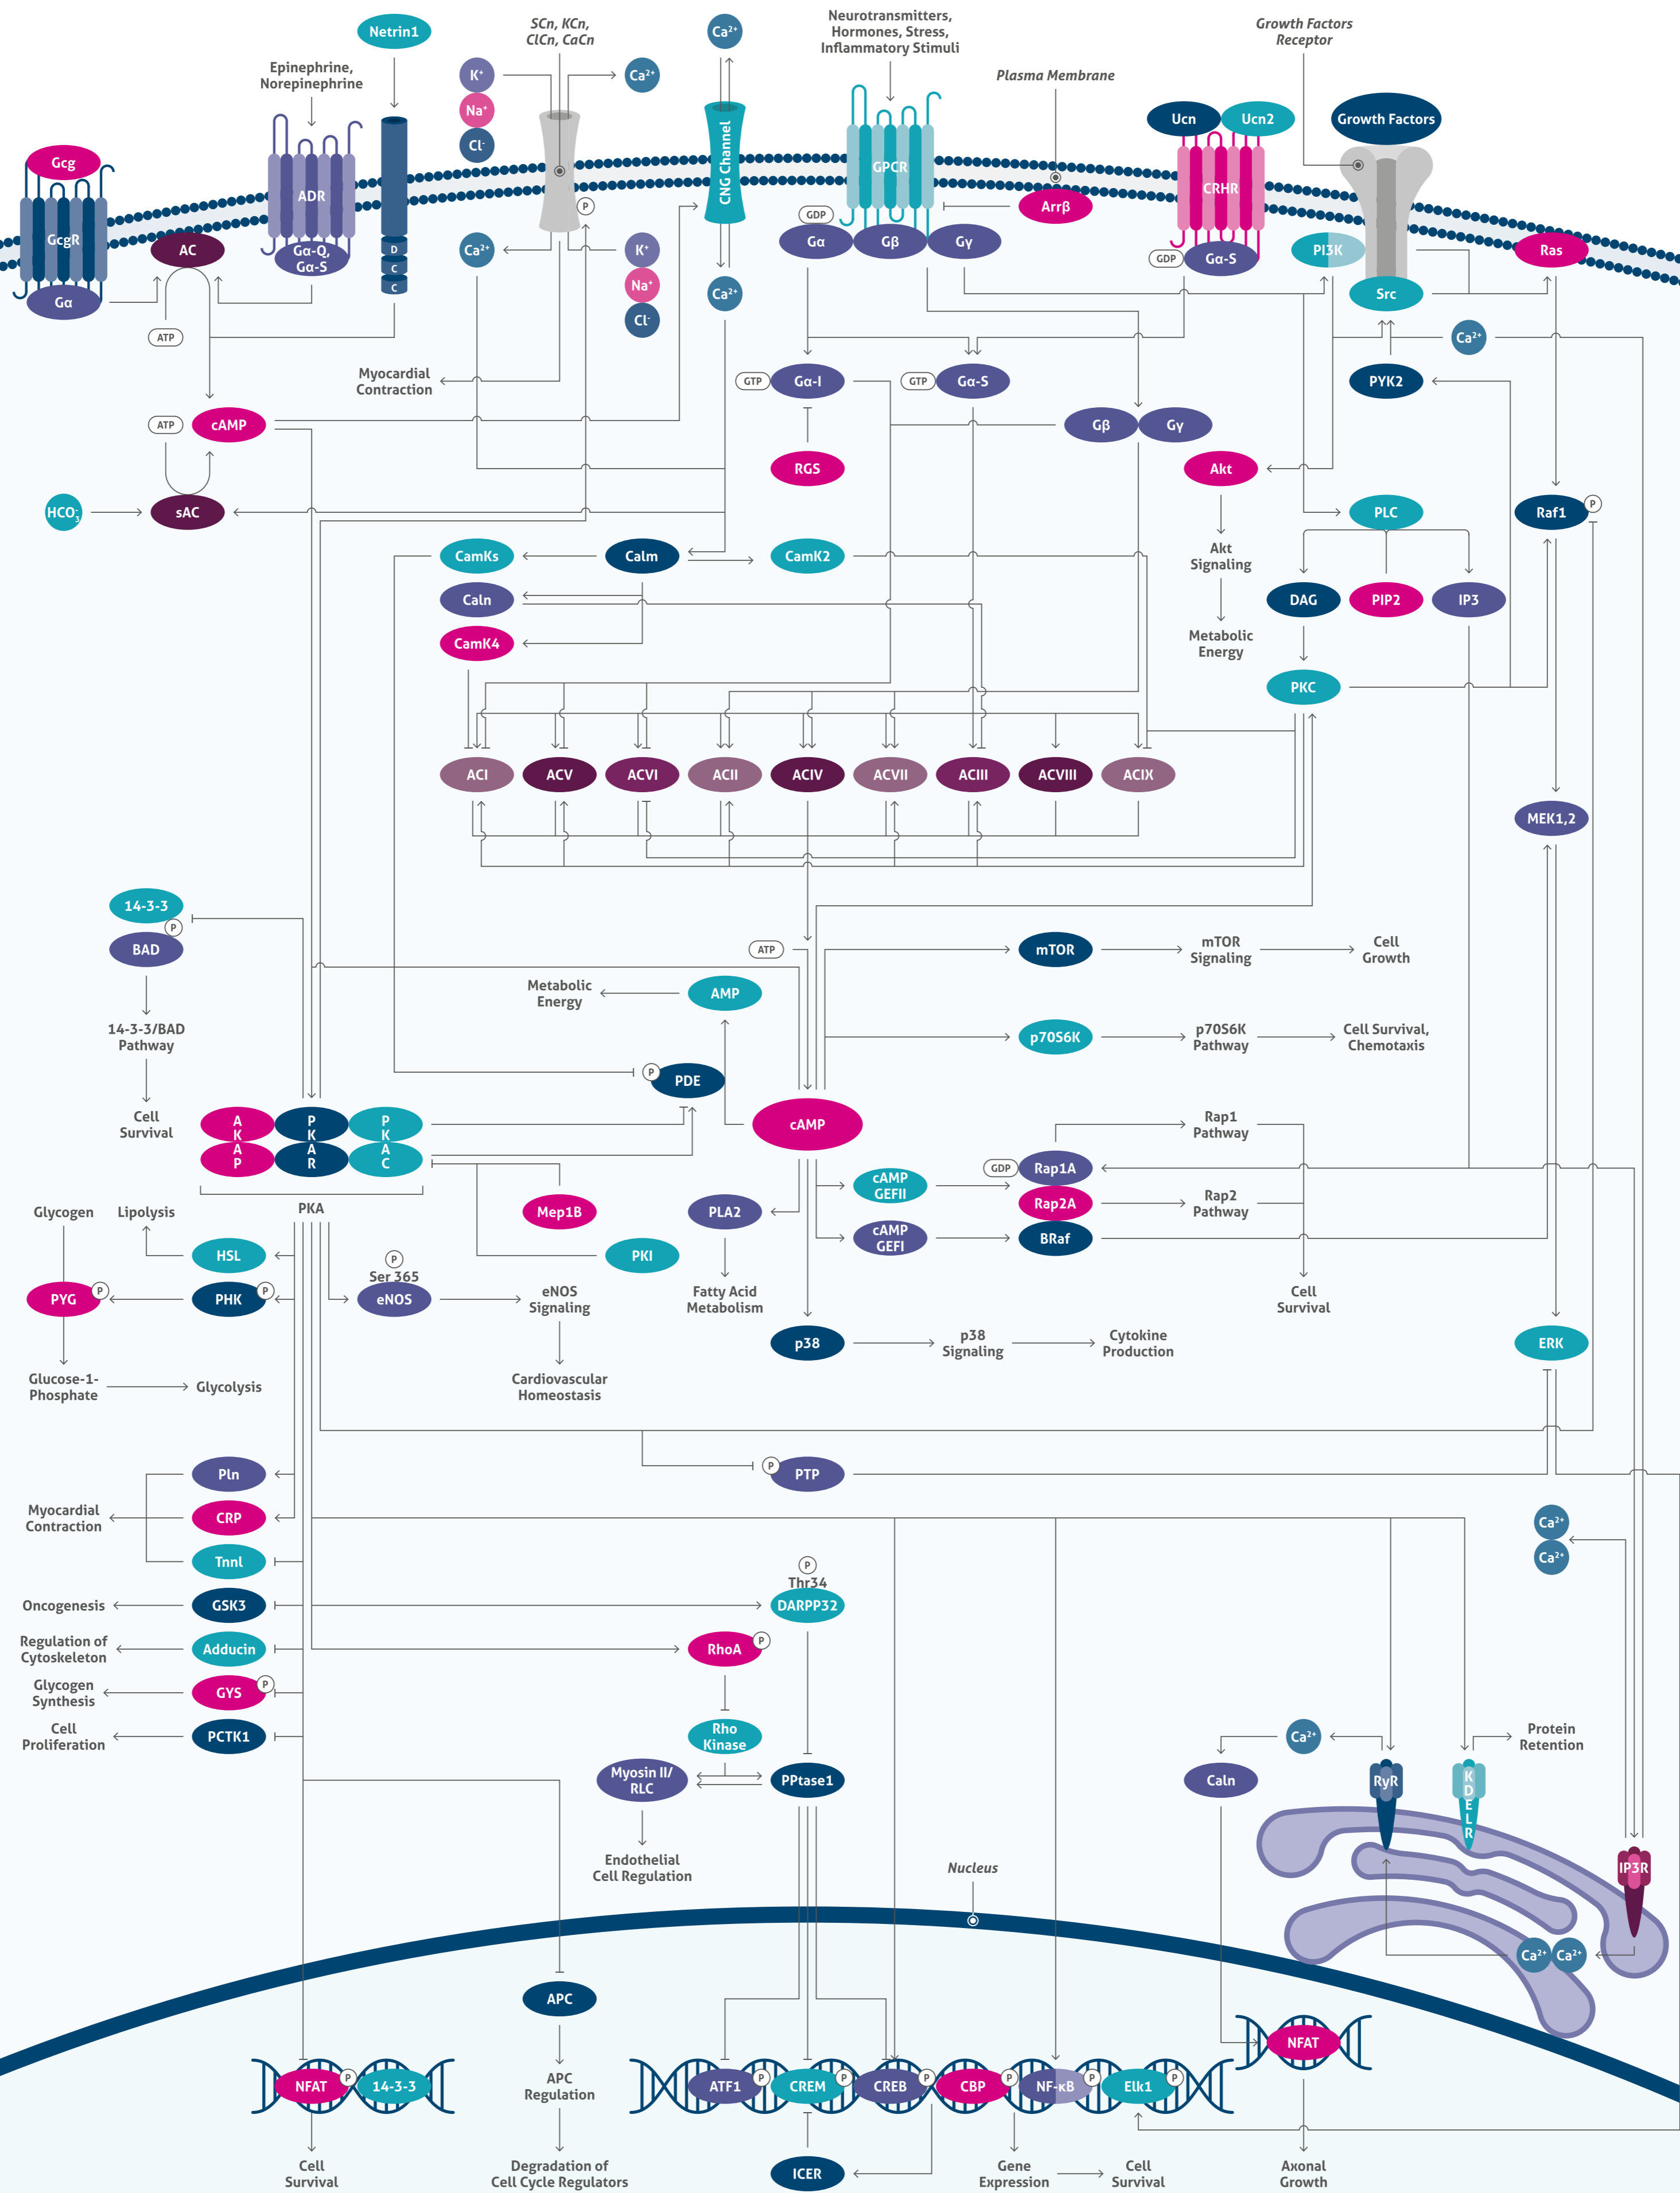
Netrin1

SCn, KCn, ClCn, CaCn

$Ca^{2+}$

Neurotransmitters, Hormones, Stress, Inflammatory Stimuli

Growth Factors Receptor

Epinephrine, Norepinephrine

Plasma Membrane

$K^+$ $Na^+$ $Cl^-$ $Ca^{2+}$

Ucn Ucn2 Growth Factors

Gcg

GcgR Gα

ADR Gα-Q, Gα-S

D C C

CNG Channel

GPCR

Arrβ

CRHR

PI3K

Ras

AC

GDP Gα Gβ Gγ

GDP Gα-S

Src

ATP

$Ca^{2+}$ $K^+$ $Na^+$ $Cl^-$ $Ca^{2+}$

$Ca^{2+}$

Myocardial Contraction

GTP Gα-I

GTP Gα-S

PYK2

ATP cAMP

Gβ Gγ

RGS

Akt

$HCO_3^-$ sAC

PLC

Raf1 P

CamKs Calm CamK2

Akt Signaling

Caln

DAG PIP2 IP3

CamK4

Metabolic Energy

PKC

ACI ACV ACVI ACII ACIV ACVII ACIII ACVIII ACIX

MEK1,2

14-3-3 P BAD

ATP

mTOR mTOR Signaling Cell Growth

Metabolic Energy AMP

14-3-3/BAD Pathway

p70S6K p70S6K Pathway Cell Survival, Chemotaxis

P PDE

Cell Survival

A K A P P K A R P K A C

cAMP

Rap1 Pathway

GDP Rap1A

cAMP GEFII

Rap2A Rap2 Pathway

Mep1B

cAMP GEFI BRaf

PKA

Glycogen Lipolysis

PLA2

Cell Survival

HSL

PKI

P Ser 365

PYG P PHK P eNOS eNOS Signaling

Fatty Acid Metabolism

p38 p38 Signaling Cytokine Production

ERK

Glucose-1-Phosphate Glycolysis

Cardiovascular Homeostasis

P PTP

Pln

Myocardial Contraction CRP

TnnI

$Ca^{2+}$ $Ca^{2+}$

P Thr34

Oncogenesis GSK3 DARPP32

Regulation of Cytoskeleton Adducin RhoA P

Glycogen Synthesis GYS P

Cell Proliferation PCTK1

Rho Kinase

$Ca^{2+}$ Protein Retention

Myosin II/ RLC PPtase1 Caln RyR K D E L R

Endothelial Cell Regulation

Nucleus

IP3R

$Ca^{2+}$ $Ca^{2+}$

APC

NFAT

NFAT P 14-3-3

APC Regulation

ATF1 P CREM P CREB P CBP P NF-κB P Elk1 P

Cell Survival

Degradation of Cell Cycle Regulators

ICER

Gene Expression Cell Survival

Axonal Growth